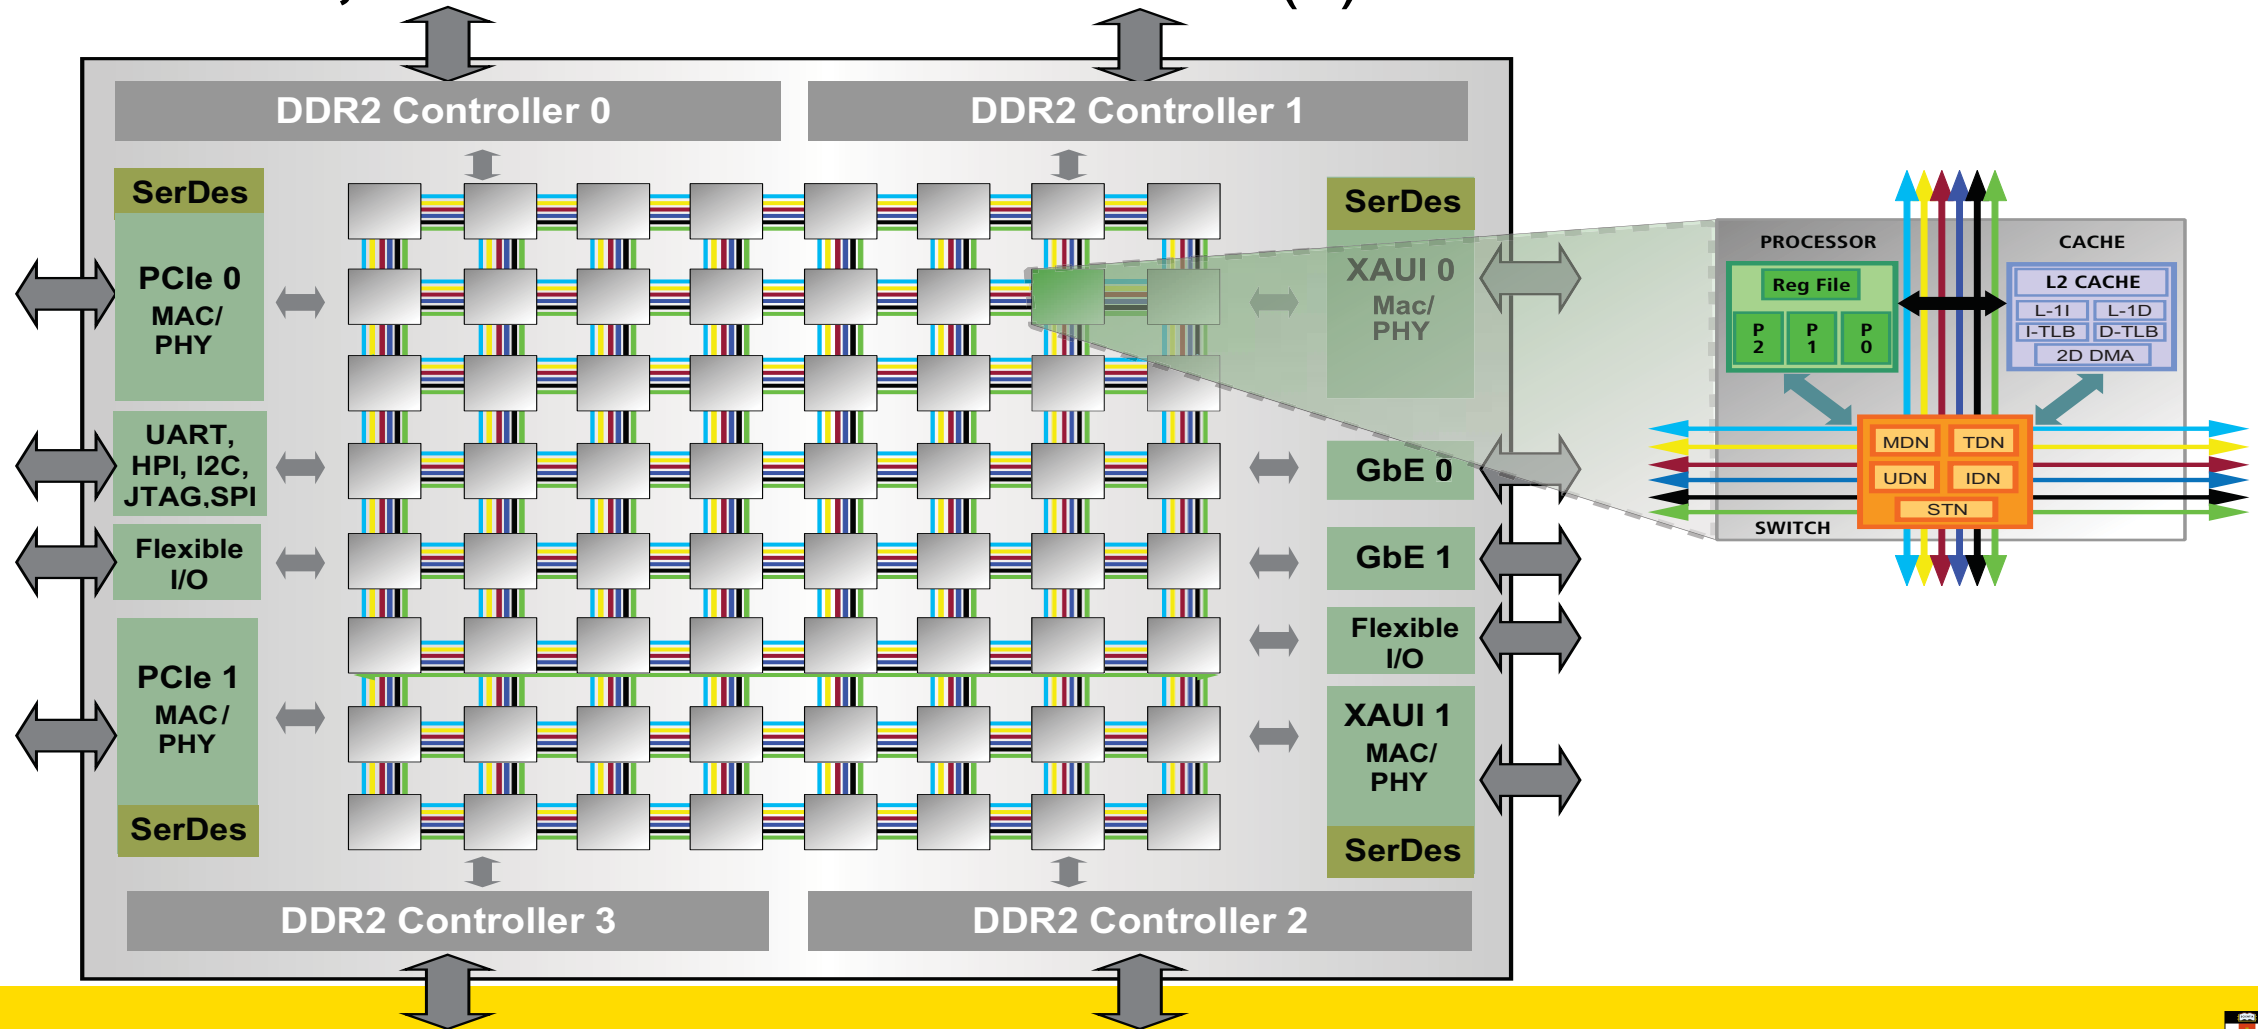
DDR2 Controller 0

DDR2 Controller 1

SerDes

PCIe 0
MAC/
PHY

UART,
HPI, I2C,
JTAG,SPI

Flexible
I/O

PCIe 1
MAC/
PHY

SerDes

SerDes

XAUI 0
Mac/
PHY

GbE 0

GbE 1

Flexible
I/O

XAUI 1
MAC/
PHY

SerDes

DDR2 Controller 3

DDR2 Controller 2

PROCESSOR

Reg File

P 2

P 1

P 0

CACHE

L2 CACHE

L-1I

L-1D

I-TLB

D-TLB

2D DMA

MDN

TDN

UDN

IDN

STN

SWITCH